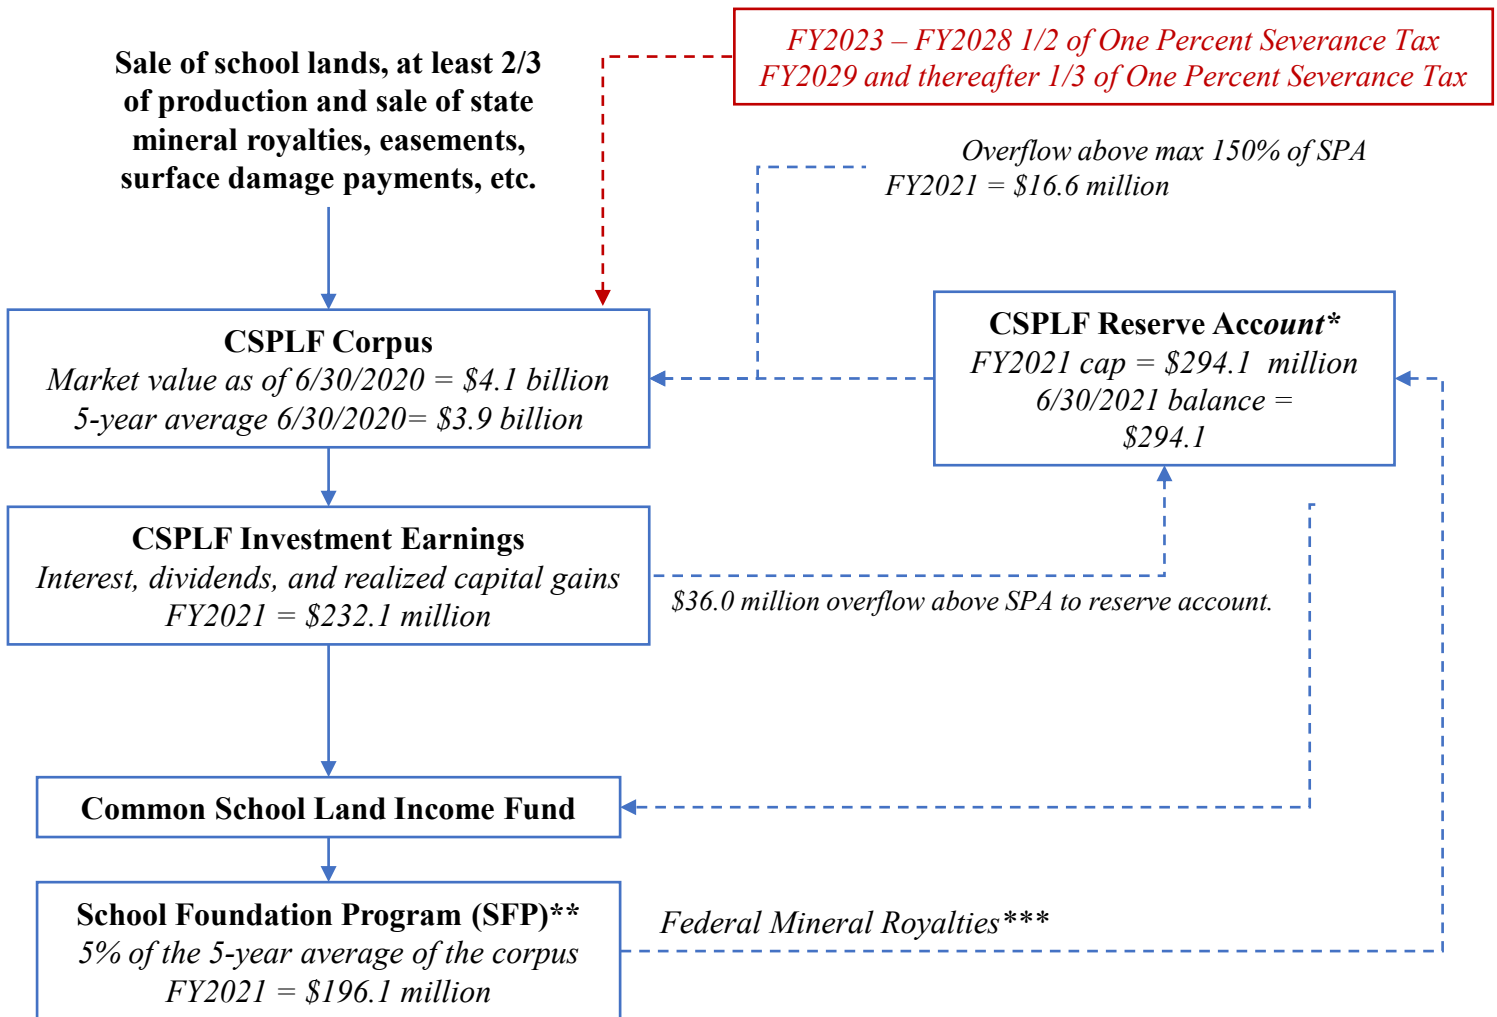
Sale of school lands, at least 2/3 of production and sale of state mineral royalties, easements, surface damage payments, etc.

FY2023 – FY2028 1/2 of One Percent Severance Tax
FY2029 and thereafter 1/3 of One Percent Severance Tax

Overflow above max 150% of SPA
FY2021 = $16.6 million

CSPLF Corpus
Market value as of 6/30/2020 = $4.1 billion
5-year average 6/30/2020= $3.9 billion

CSPLF Reserve Account*
FY2021 cap = $294.1 million
6/30/2021 balance = $294.1

CSPLF Investment Earnings
Interest, dividends, and realized capital gains
FY2021 = $232.1 million

$36.0 million overflow above SPA to reserve account.

Common School Land Income Fund

School Foundation Program (SFP)**
5% of the 5-year average of the corpus
FY2021 = $196.1 million

Federal Mineral Royalties***